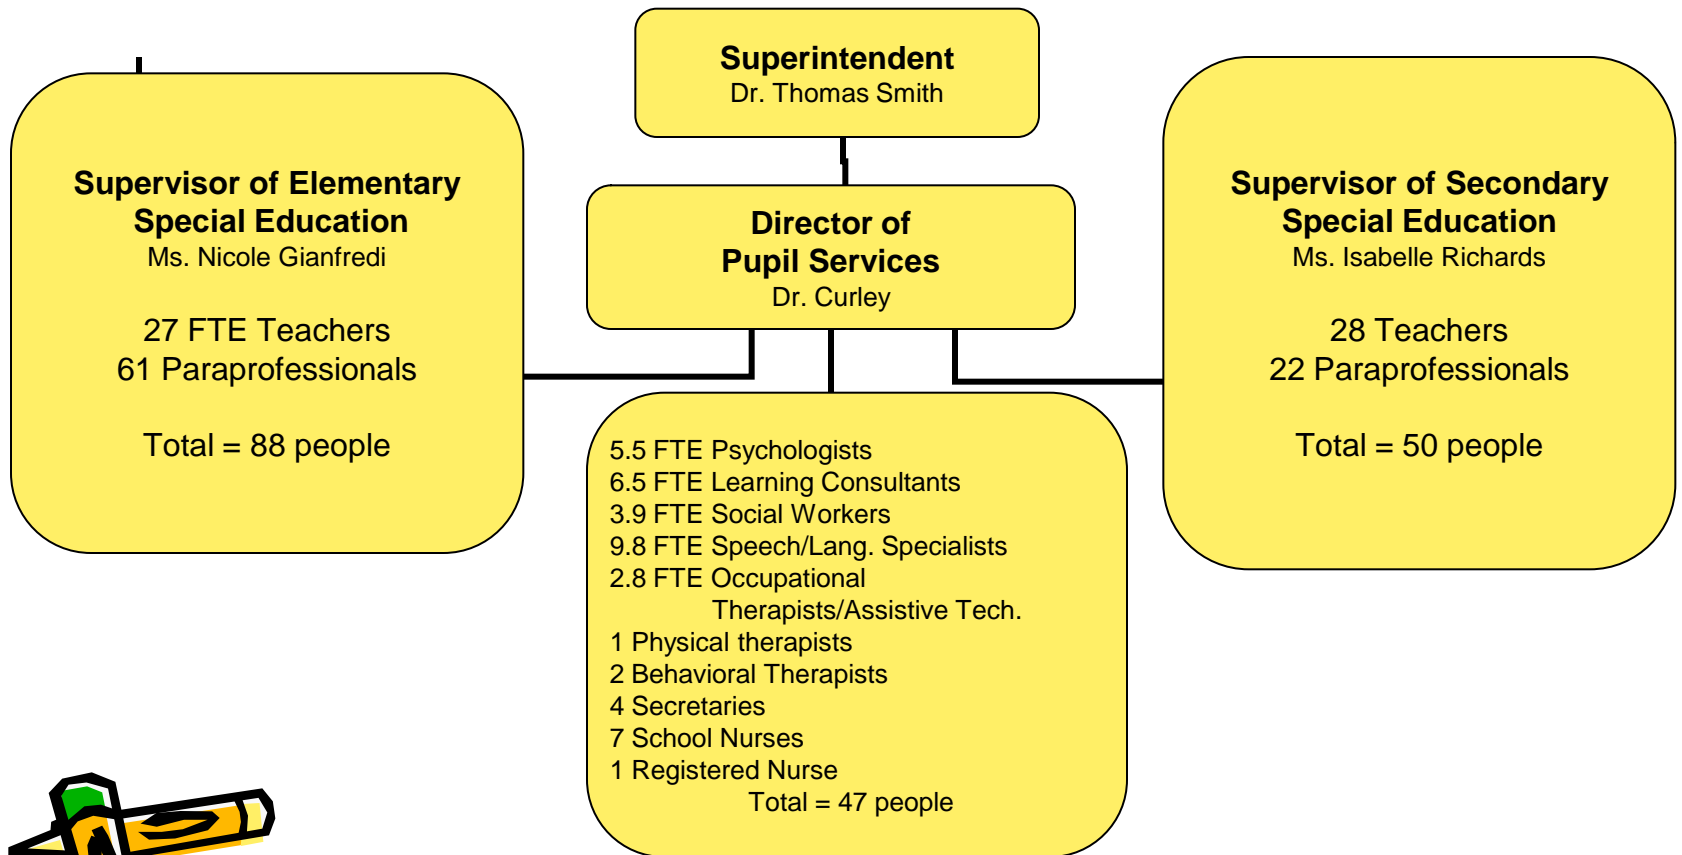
Superintendent
Dr. Thomas Smith

Supervisor of Elementary Special Education
Ms. Nicole Gianfredi

27 FTE Teachers
61 Paraprofessionals

Total = 88 people

Director of Pupil Services
Dr. Curley

5.5 FTE Psychologists
6.5 FTE Learning Consultants
3.9 FTE Social Workers
9.8 FTE Speech/Lang. Specialists
2.8 FTE Occupational Therapists/Assistive Tech.
1 Physical therapists
2 Behavioral Therapists
4 Secretaries
7 School Nurses
1 Registered Nurse
Total = 47 people

Supervisor of Secondary Special Education
Ms. Isabelle Richards

28 Teachers
22 Paraprofessionals

Total = 50 people